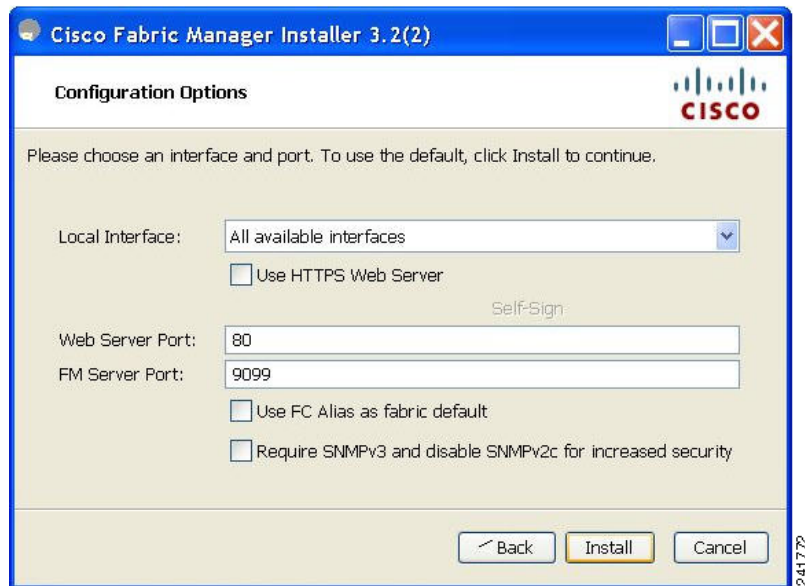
Cisco Fabric Manager Installer 3.2(2)

Configuration Options

CISCO

Please choose an interface and port. To use the default, click Install to continue.

Local Interface: All available interfaces

Use HTTPS Web Server

Self-Sign

Web Server Port: 80

FM Server Port: 9099

Use FC Alias as fabric default

Require SNMPv3 and disable SNMPv2c for increased security

Back Install Cancel

241779